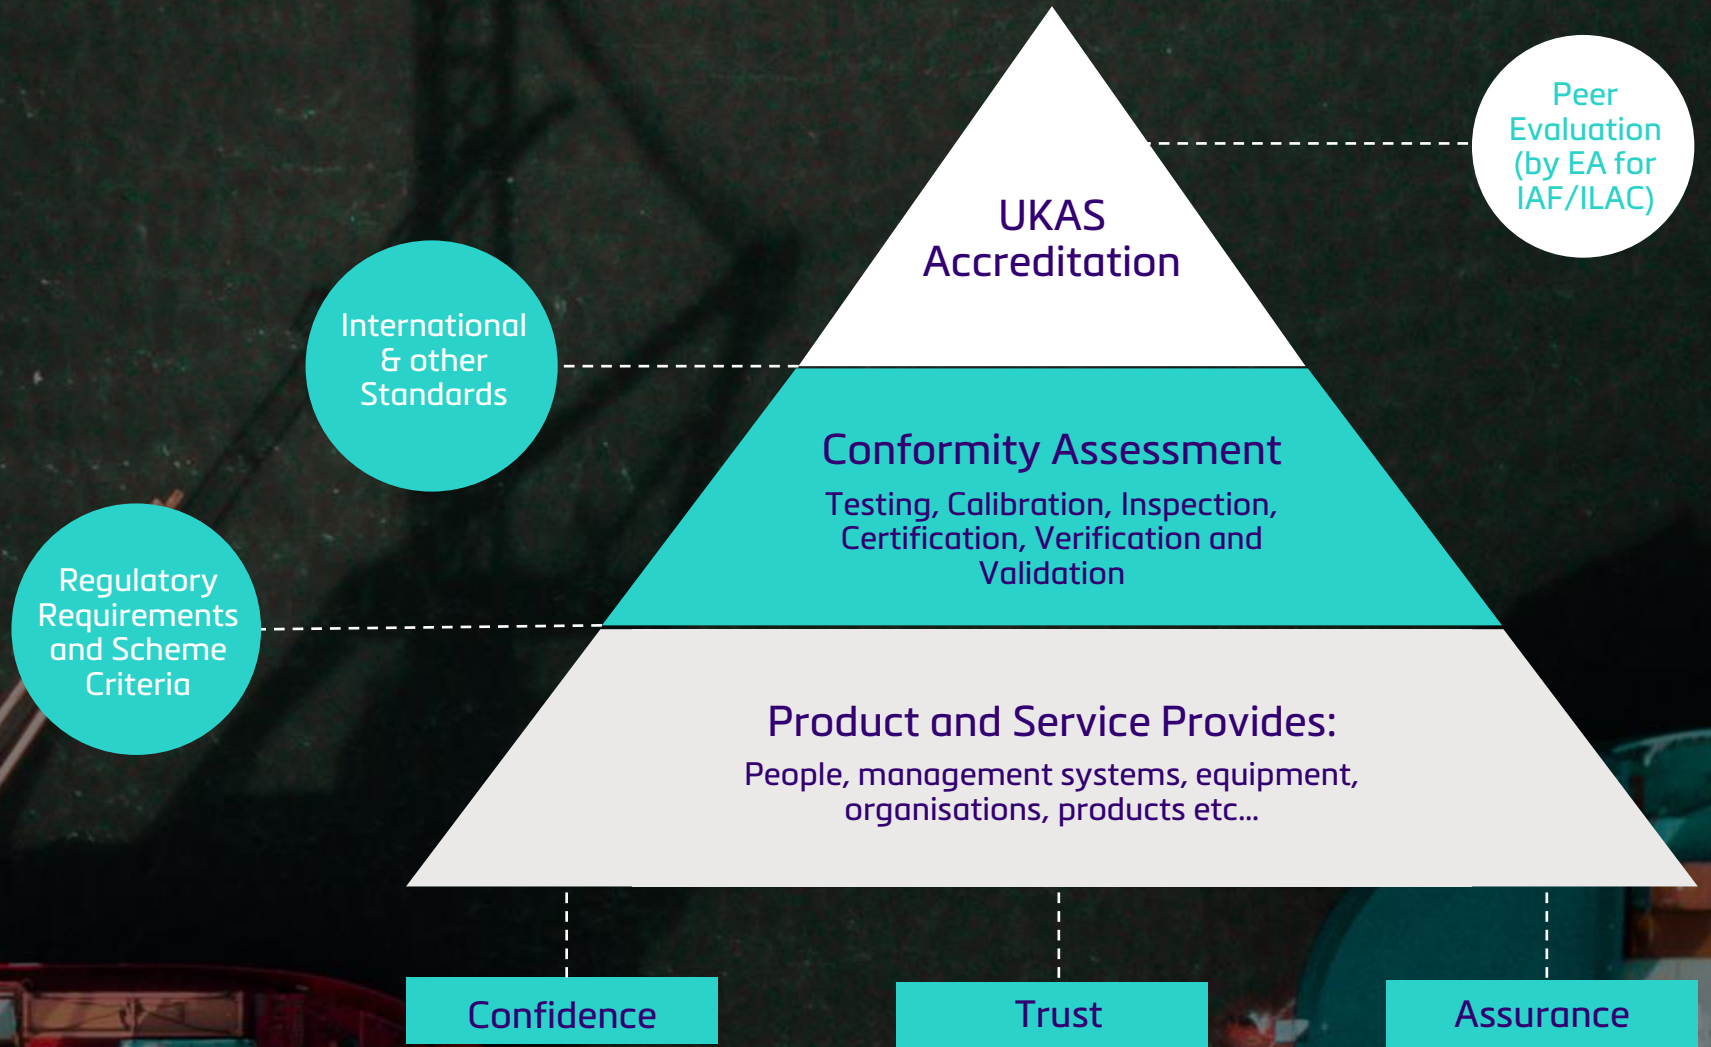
UKAS Accreditation

Peer Evaluation (by EA for IAF/ILAC)

International & other Standards

Conformity Assessment

Testing, Calibration, Inspection, Certification, Verification and Validation

Regulatory Requirements and Scheme Criteria

Product and Service Provides:

People, management systems, equipment, organisations, products etc...

Confidence

Trust

Assurance